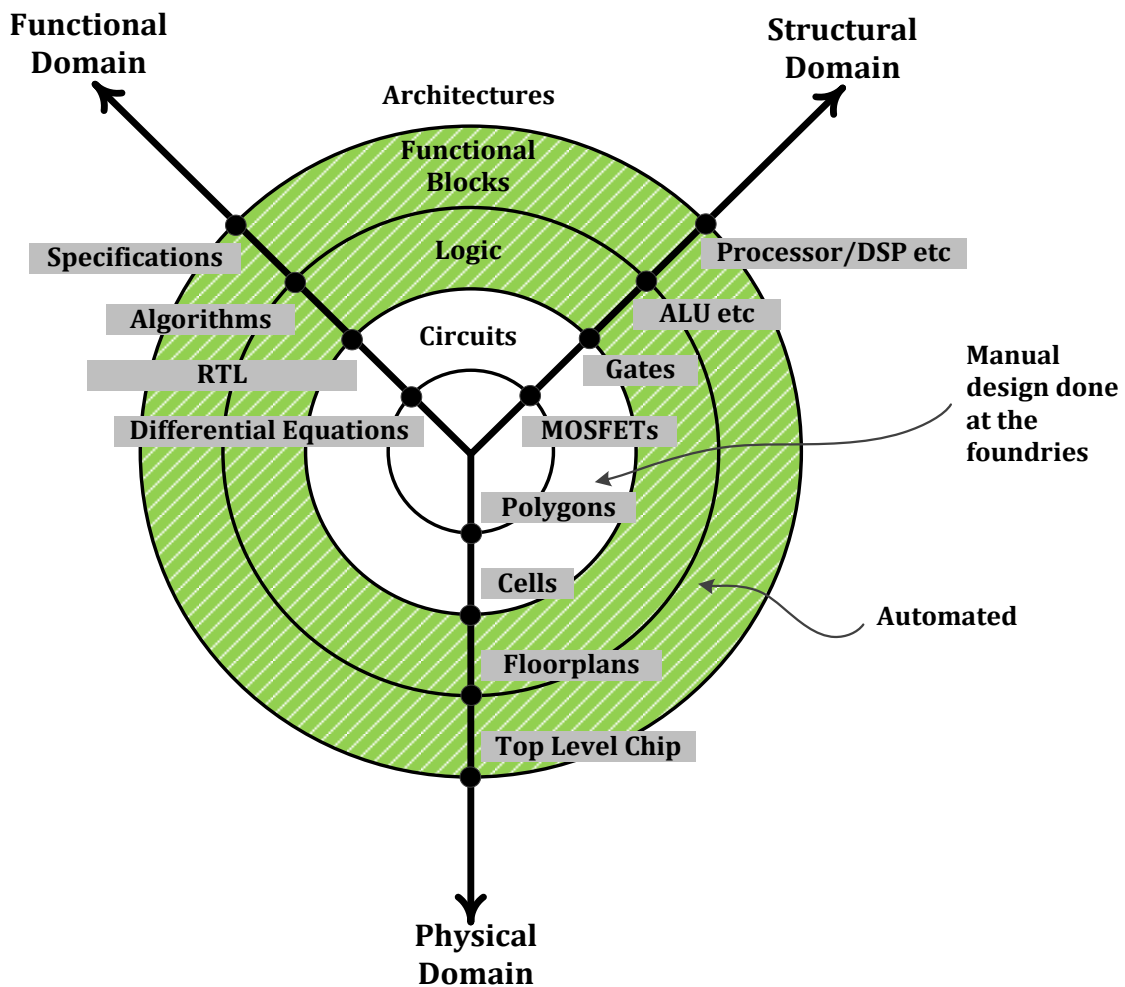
Functional Domain

Structural Domain

Architectures

Functional Blocks

Logic

Circuits

Specifications

Algorithms

RTL

Differential Equations

Processor/DSP etc

ALU etc

Gates

MOSFETs

Manual design done at the foundries

Polygons

Cells

Automated

Floorplans

Top Level Chip

Physical Domain